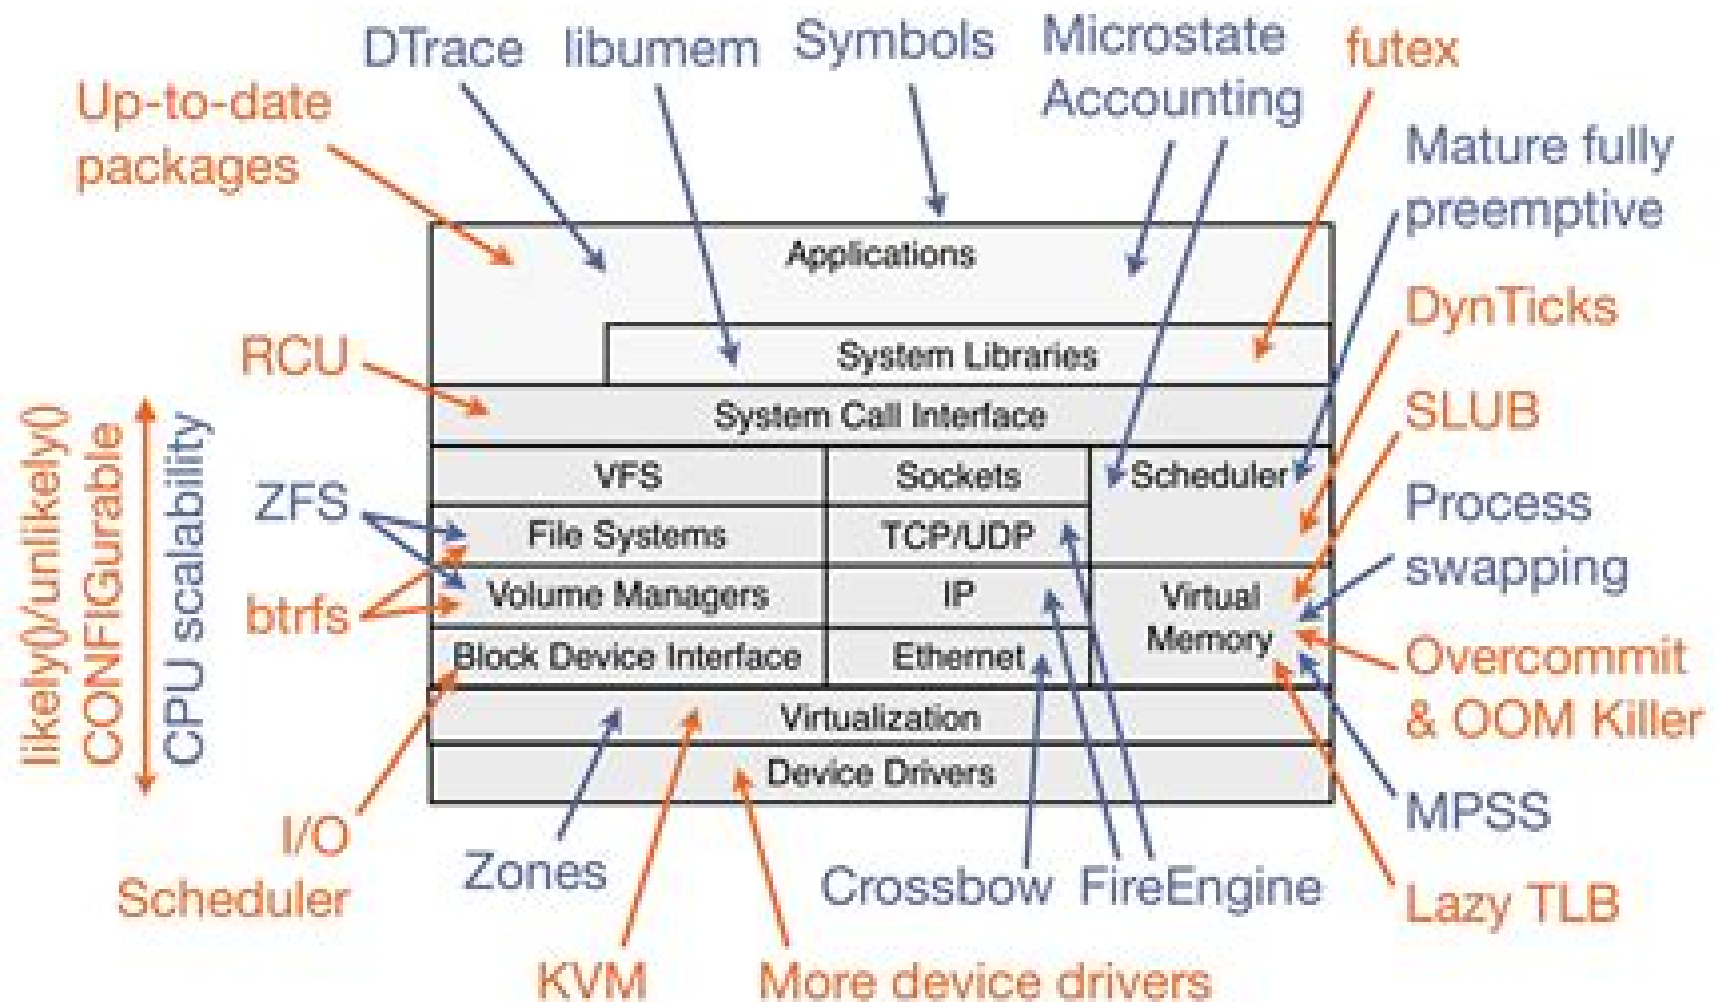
DTrace libumem Symbols Microstate Accounting futex

Up-to-date packages

Mature fully preemptive

Applications

System Libraries

RCU

System Call Interface

DynTicks

SLUB

VFS

Sockets

Scheduler

ZFS

File Systems

TCP/UDP

Process swapping

btrfs

Volume Managers

IP

Virtual Memory

Block Device Interface

Ethernet

Overcommit & OOM Killer

Virtualization

Device Drivers

likely()/unlikely()

CONFIGurable

CPU scalability

I/O Scheduler

Zones

Crossbow

FireEngine

MPSS

Lazy TLB

KVM

More device drivers